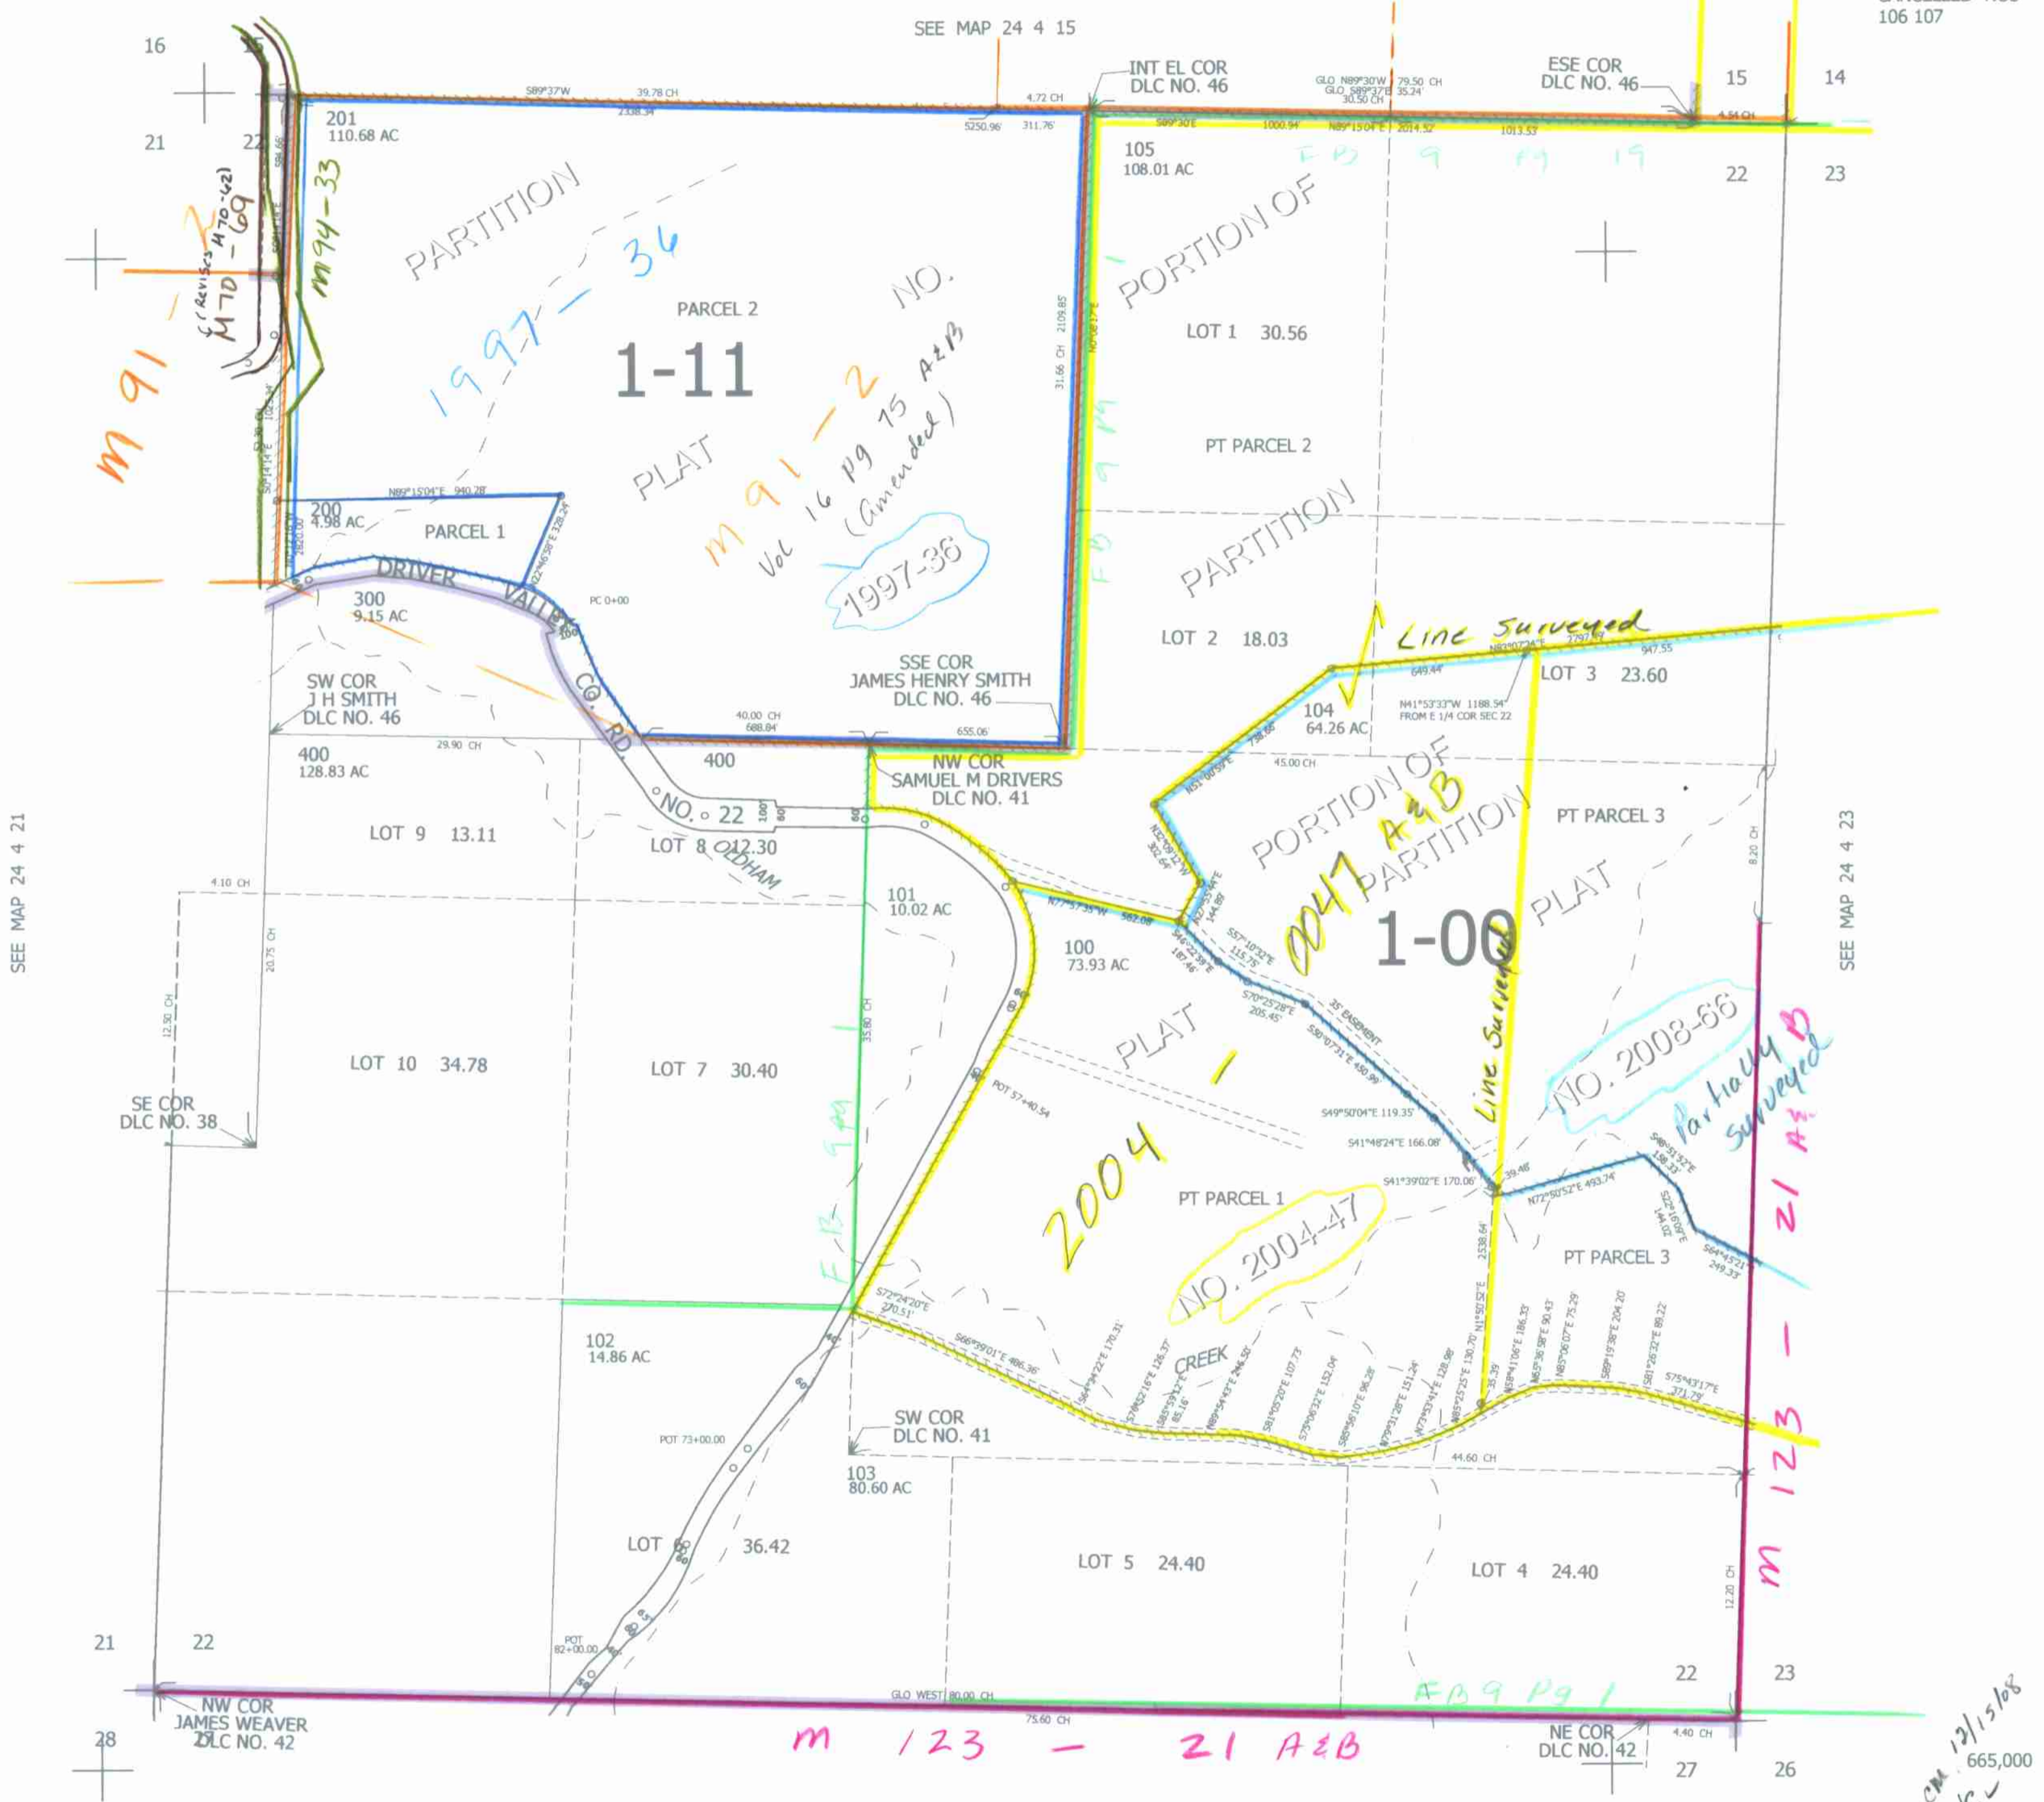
SEE MAP 24 4 15

106 107

16 15
21 22

15 14
22 23

INT EL COR
DLC NO. 46

ESE COR
DLC NO. 46

S89°37'W 39.78 CH
2338.34

4.72 CH
5250.96' 311.76'

GLO N89°30'W 79.50 CH
GLO S89°37'E 35.24'
30.50 CH

S89°30'E 1000.94' N89°15'04"E 2014.52' 1013.57'
4.54 CH

FB 9 Pg 19

201
110.68 AC

105
108.01 AC

PARTITION

1997-36

PARCEL 2

NO.

1-11

PLAT

M91-2
Vol 16 pg 15 A&B
(Amended)

M91-2

M94-33

M70-69
(Revises M70-62)

PORTION OF

LOT 1 30.56

PT PARCEL 2

PARTITION

FB 9 Pg 1

31.66 CH 2109.85'

N89°15'04"E 940.28'

200
4.98 AC

PARCEL 1

1997-36

DRIVER VALLEY CO. RD. NO. 22

300
9.15 AC

PC 0+00

LOT 2 18.03

Line Surveyed

N83°07'34"E 2797.89'
649.44' 947.55'

LOT 3 23.60

N41°53'33"W 1188.54'
FROM E 1/4 COR SEC 22

104
64.26 AC

SSE COR
JAMES HENRY SMITH
DLC NO. 46

40.00 CH
688.84'
655.06'

SW COR
J H SMITH
DLC NO. 46

400
128.83 AC

29.90 CH

400

NW COR
SAMUEL M DRIVERS
DLC NO. 41

45.00 CH

PORTION OF
PARTITION
2004-47 A&B

PT PARCEL 3

LOT 9 13.11

LOT 8 12.30

OLDHAM

4.10 CH

101
10.02 AC

N77°57'35"W 582.08'

100
73.93 AC

1-00

PLAT

SEE MAP 24 4 21

SEE MAP 24 4 23

20.75 CH

12.50 CH

35.60 CH

S57°10'32"E 115.75'
S46°22'39"E 187.46'
S70°25'28"E 205.45'
S30°07'31"E 450.99'
35' EASEMENT

PLAT

Line Surveyed

NO. 2008-66

Partially Surveyed

LOT 10 34.78

LOT 7 30.40

POT 57+40.54

2004-1

S49°50'04"E 119.35'
S41°48'24"E 166.08'
S41°39'02"E 170.06'
39.46'
N72°50'52"E 493.74'

SE COR
DLC NO. 38

PT PARCEL 1

NO. 2004-47

PT PARCEL 3

FB 9 Pg 1

S72°24'20"E 270.51'

S66°39'01"E 486.36'

CREEK

102
14.86 AC

SW COR
DLC NO. 41

POT 73+00.00

44.60 CH

103
80.60 AC

LOT 6 36.42

LOT 5 24.40

LOT 4 24.40

12.20 CH

M123-21 A&B

21 22

POT 82+00.00

22 23

GLO WEST 80.00 CH

FB 9 Pg 1

75.60 CH

NW COR
JAMES WEAVER
DLC NO. 42

28 27

NE COR
DLC NO. 42

4.40 CH

27 26

M 123 - 21 A&B

CM 12/15/08

665,000